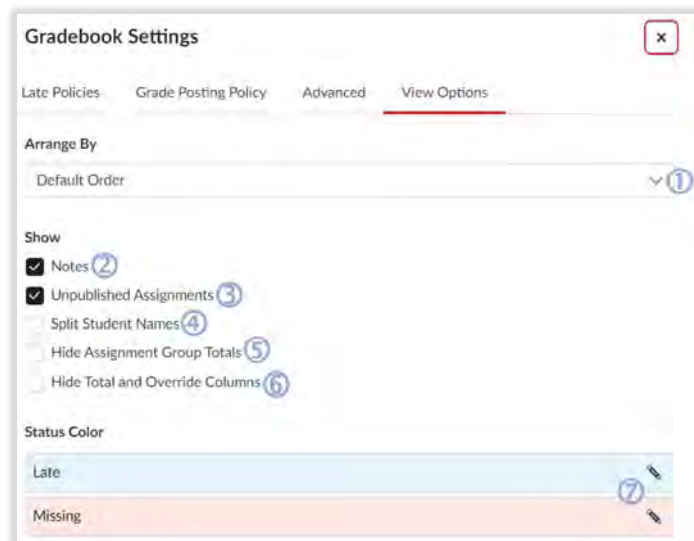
Gradebook Settings

×

Late Policies Grade Posting Policy Advanced View Options

Arrange By

Default Order ①

Show

Notes ②

Unpublished Assignments ③

Split Student Names ④

Hide Assignment Group Totals ⑤

Hide Total and Override Columns ⑥

Status Color

Late

⑦

Missing